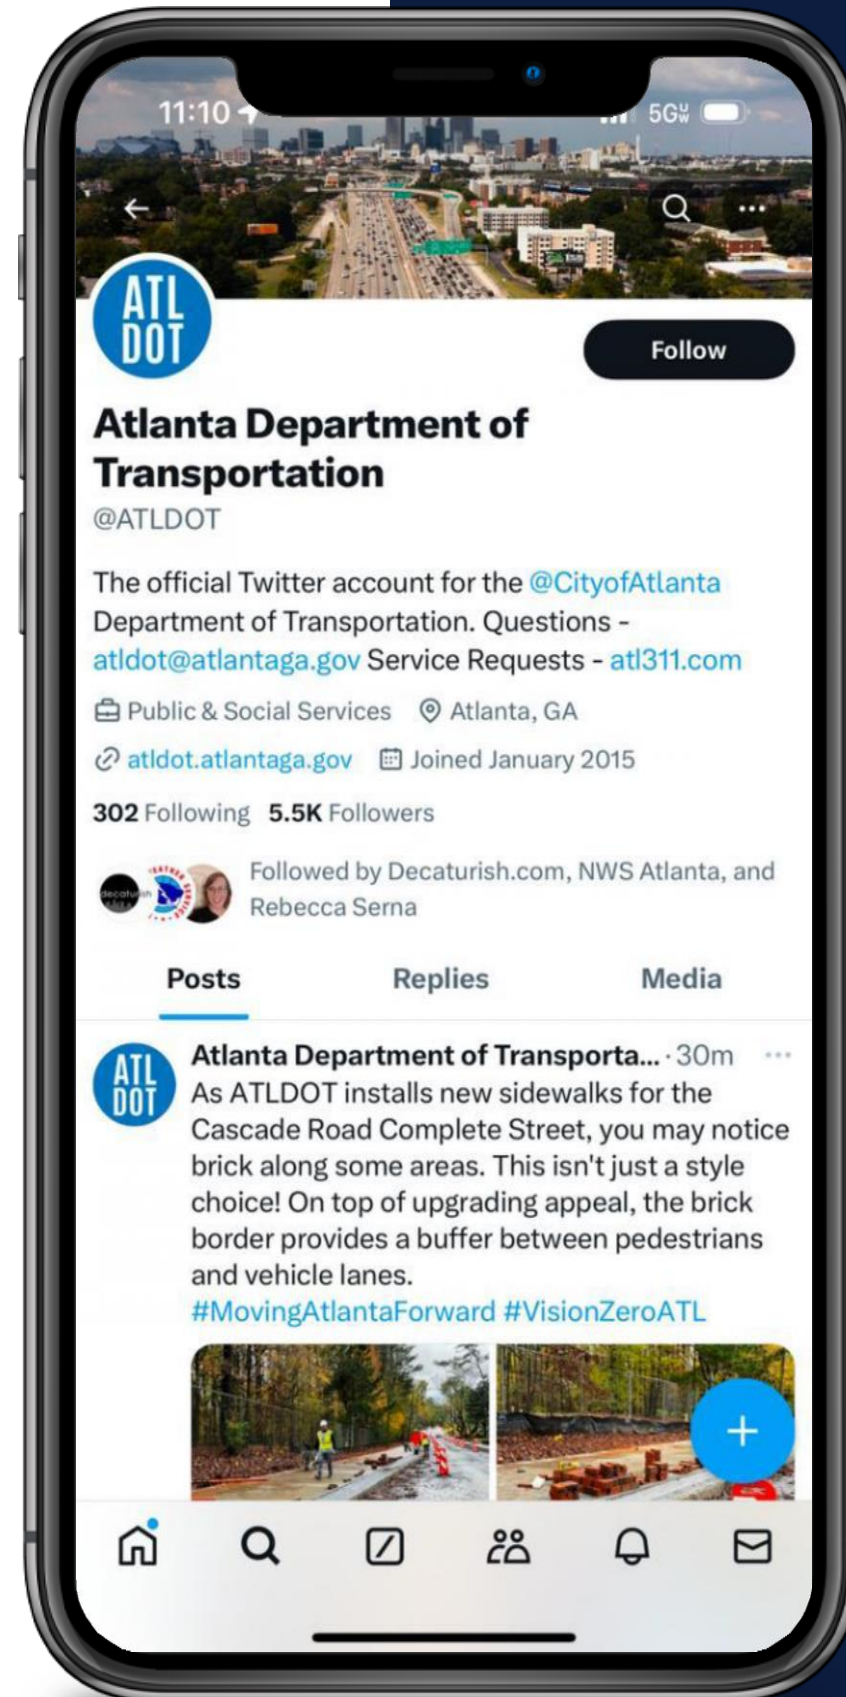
11:10

5G

ATL DOT

Follow

Atlanta Department of Transportation
@ATLDOT

The official Twitter account for the @CityofAtlanta Department of Transportation. Questions - atldot@atlantaga.gov Service Requests - atl311.com

Public & Social Services Atlanta, GA

atldot.atlantaga.gov Joined January 2015

302 Following 5.5K Followers

Followed by Decaturish.com, NWS Atlanta, and Rebecca Serna

Posts Replies Media

ATL DOT

Atlanta Department of Transporta... · 30m
As ATLDOT installs new sidewalks for the Cascade Road Complete Street, you may notice brick along some areas. This isn't just a style choice! On top of upgrading appeal, the brick border provides a buffer between pedestrians and vehicle lanes.
#MovingAtlantaForward #VisionZeroATL

+